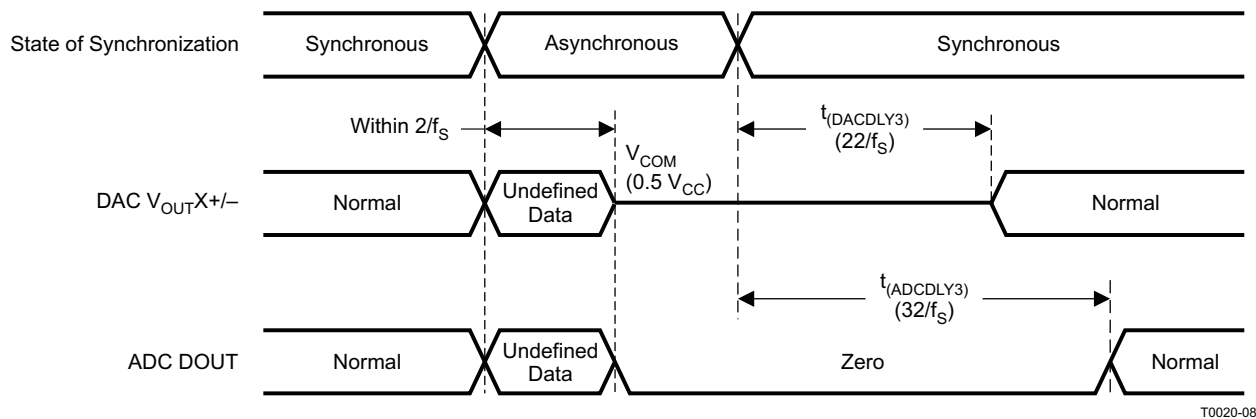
State of Synchronization

Synchronous

Asynchronous

Synchronous

Within $2/f_S$

$t_{(DACDLY3)}$ $(22/f_S)$

DAC $V_{OUT}X+/–$

Normal

Undefined Data

$V_{COM}$ $(0.5\ V_{CC})$

Normal

$t_{(ADCDLY3)}$ $(32/f_S)$

ADC DOUT

Normal

Undefined Data

Zero

Normal

T0020-08